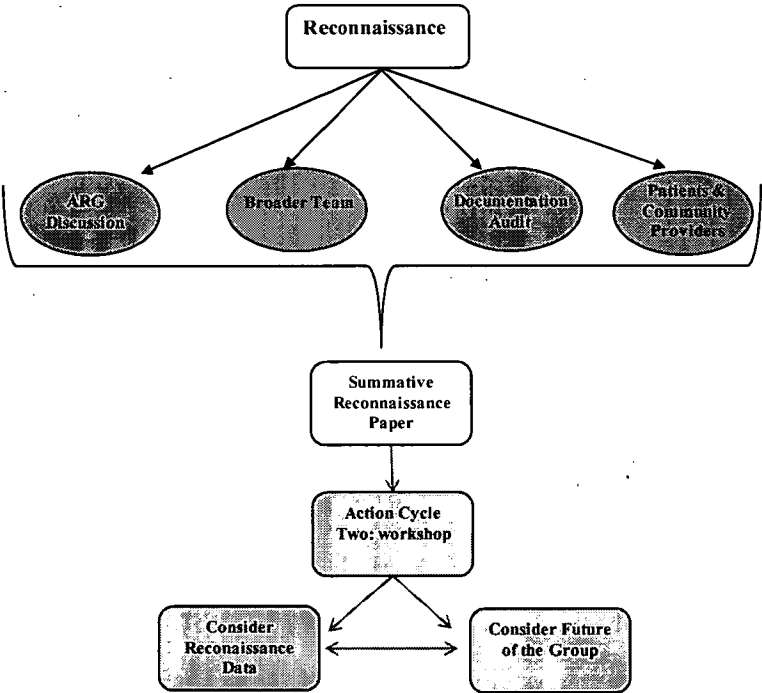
Reconnaissance

ARG Discussion

Broader Team

Documentation Audit

Patients & Community Providers

Summative Reconnaissance Paper

Action Cycle Two: workshop

Consider Reconaissance Data

Consider Future of the Group